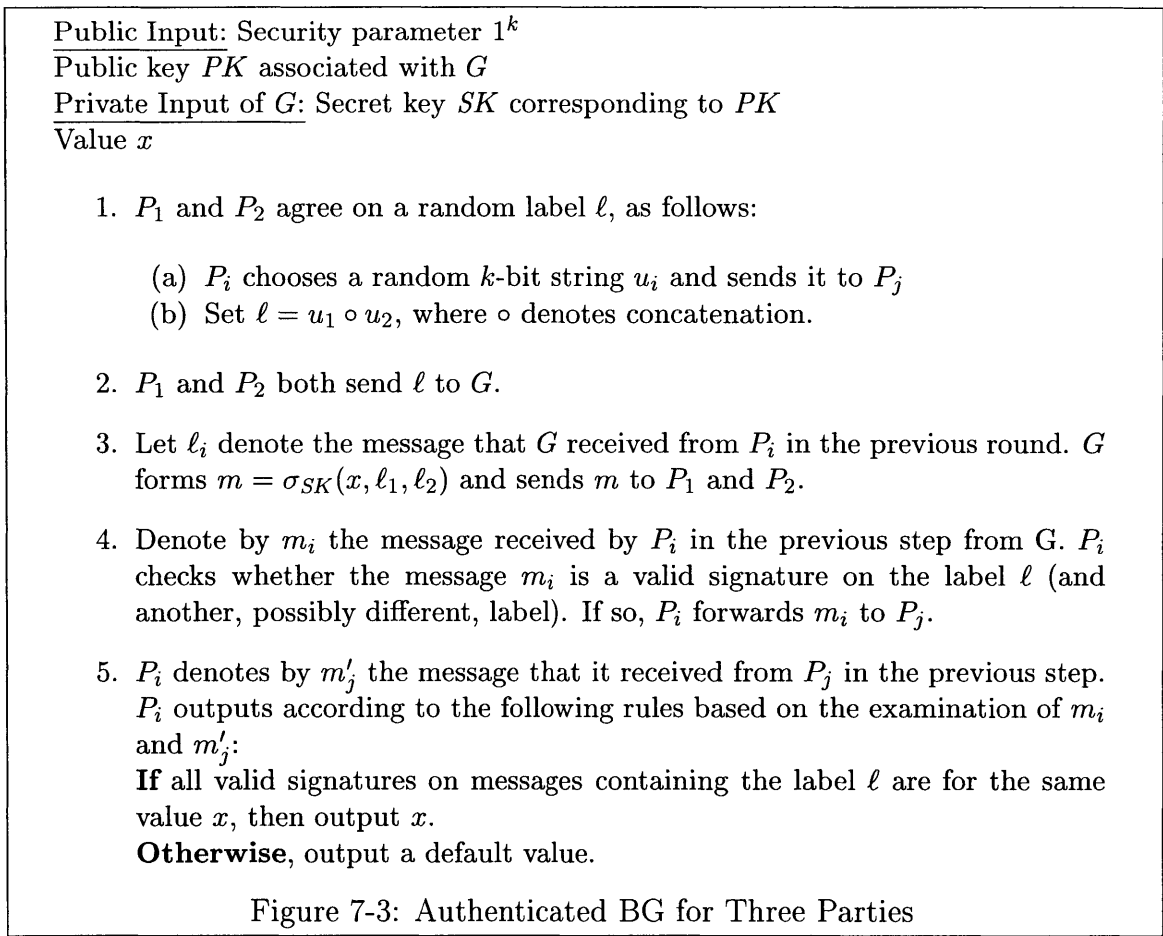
Public Input: Security parameter $1^k$
Public key $PK$ associated with $G$
Private Input of $G$: Secret key $SK$ corresponding to $PK$
Value $x$

1. $P_1$ and $P_2$ agree on a random label $\ell$, as follows:

(a) $P_i$ chooses a random $k$-bit string $u_i$ and sends it to $P_j$
(b) Set $\ell = u_1 \circ u_2$, where $\circ$ denotes concatenation.

2. $P_1$ and $P_2$ both send $\ell$ to $G$.

3. Let $\ell_i$ denote the message that $G$ received from $P_i$ in the previous round. $G$ forms $m = \sigma_{SK}(x, \ell_1, \ell_2)$ and sends $m$ to $P_1$ and $P_2$.

4. Denote by $m_i$ the message received by $P_i$ in the previous step from G. $P_i$ checks whether the message $m_i$ is a valid signature on the label $\ell$ (and another, possibly different, label). If so, $P_i$ forwards $m_i$ to $P_j$.

5. $P_i$ denotes by $m'_j$ the message that it received from $P_j$ in the previous step. $P_i$ outputs according to the following rules based on the examination of $m_i$ and $m'_j$:
If all valid signatures on messages containing the label $\ell$ are for the same value $x$, then output $x$.
Otherwise, output a default value.

Figure 7-3: Authenticated BG for Three Parties